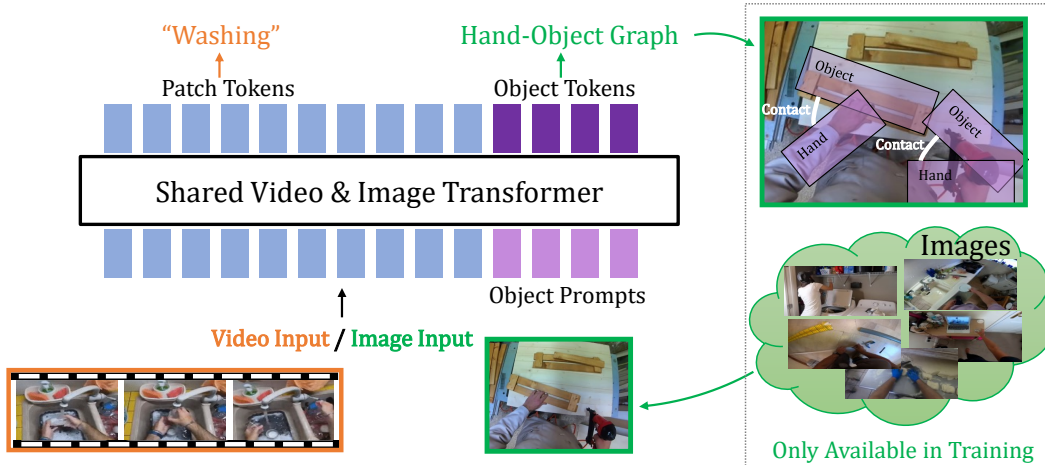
"Washing"

Patch Tokens

Hand-Object Graph

Object Tokens

Shared Video & Image Transformer

Object Prompts

Video Input / Image Input

Object

Contact

Hand

Object

Contact

Hand

Images

Only Available in Training